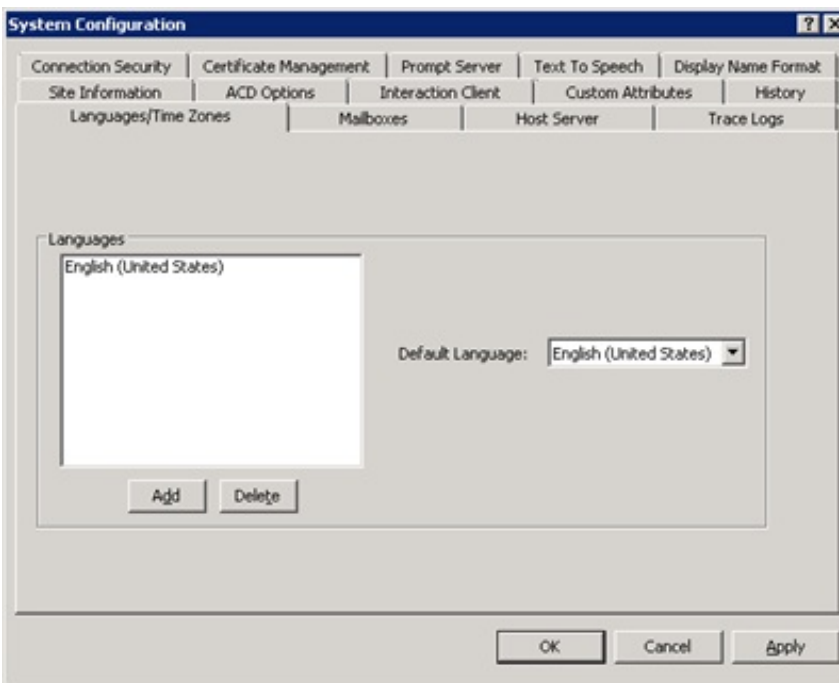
System Configuration

?
X

Connection Security | Certificate Management | Prompt Server | Text To Speech | Display Name Format
Site Information | ACD Options | Interaction Client | Custom Attributes | History
Languages/Time Zones | Mailboxes | Host Server | Trace Logs

Languages

English (United States)

Default Language: English (United States)

Add
Delete

OK
Cancel
Apply